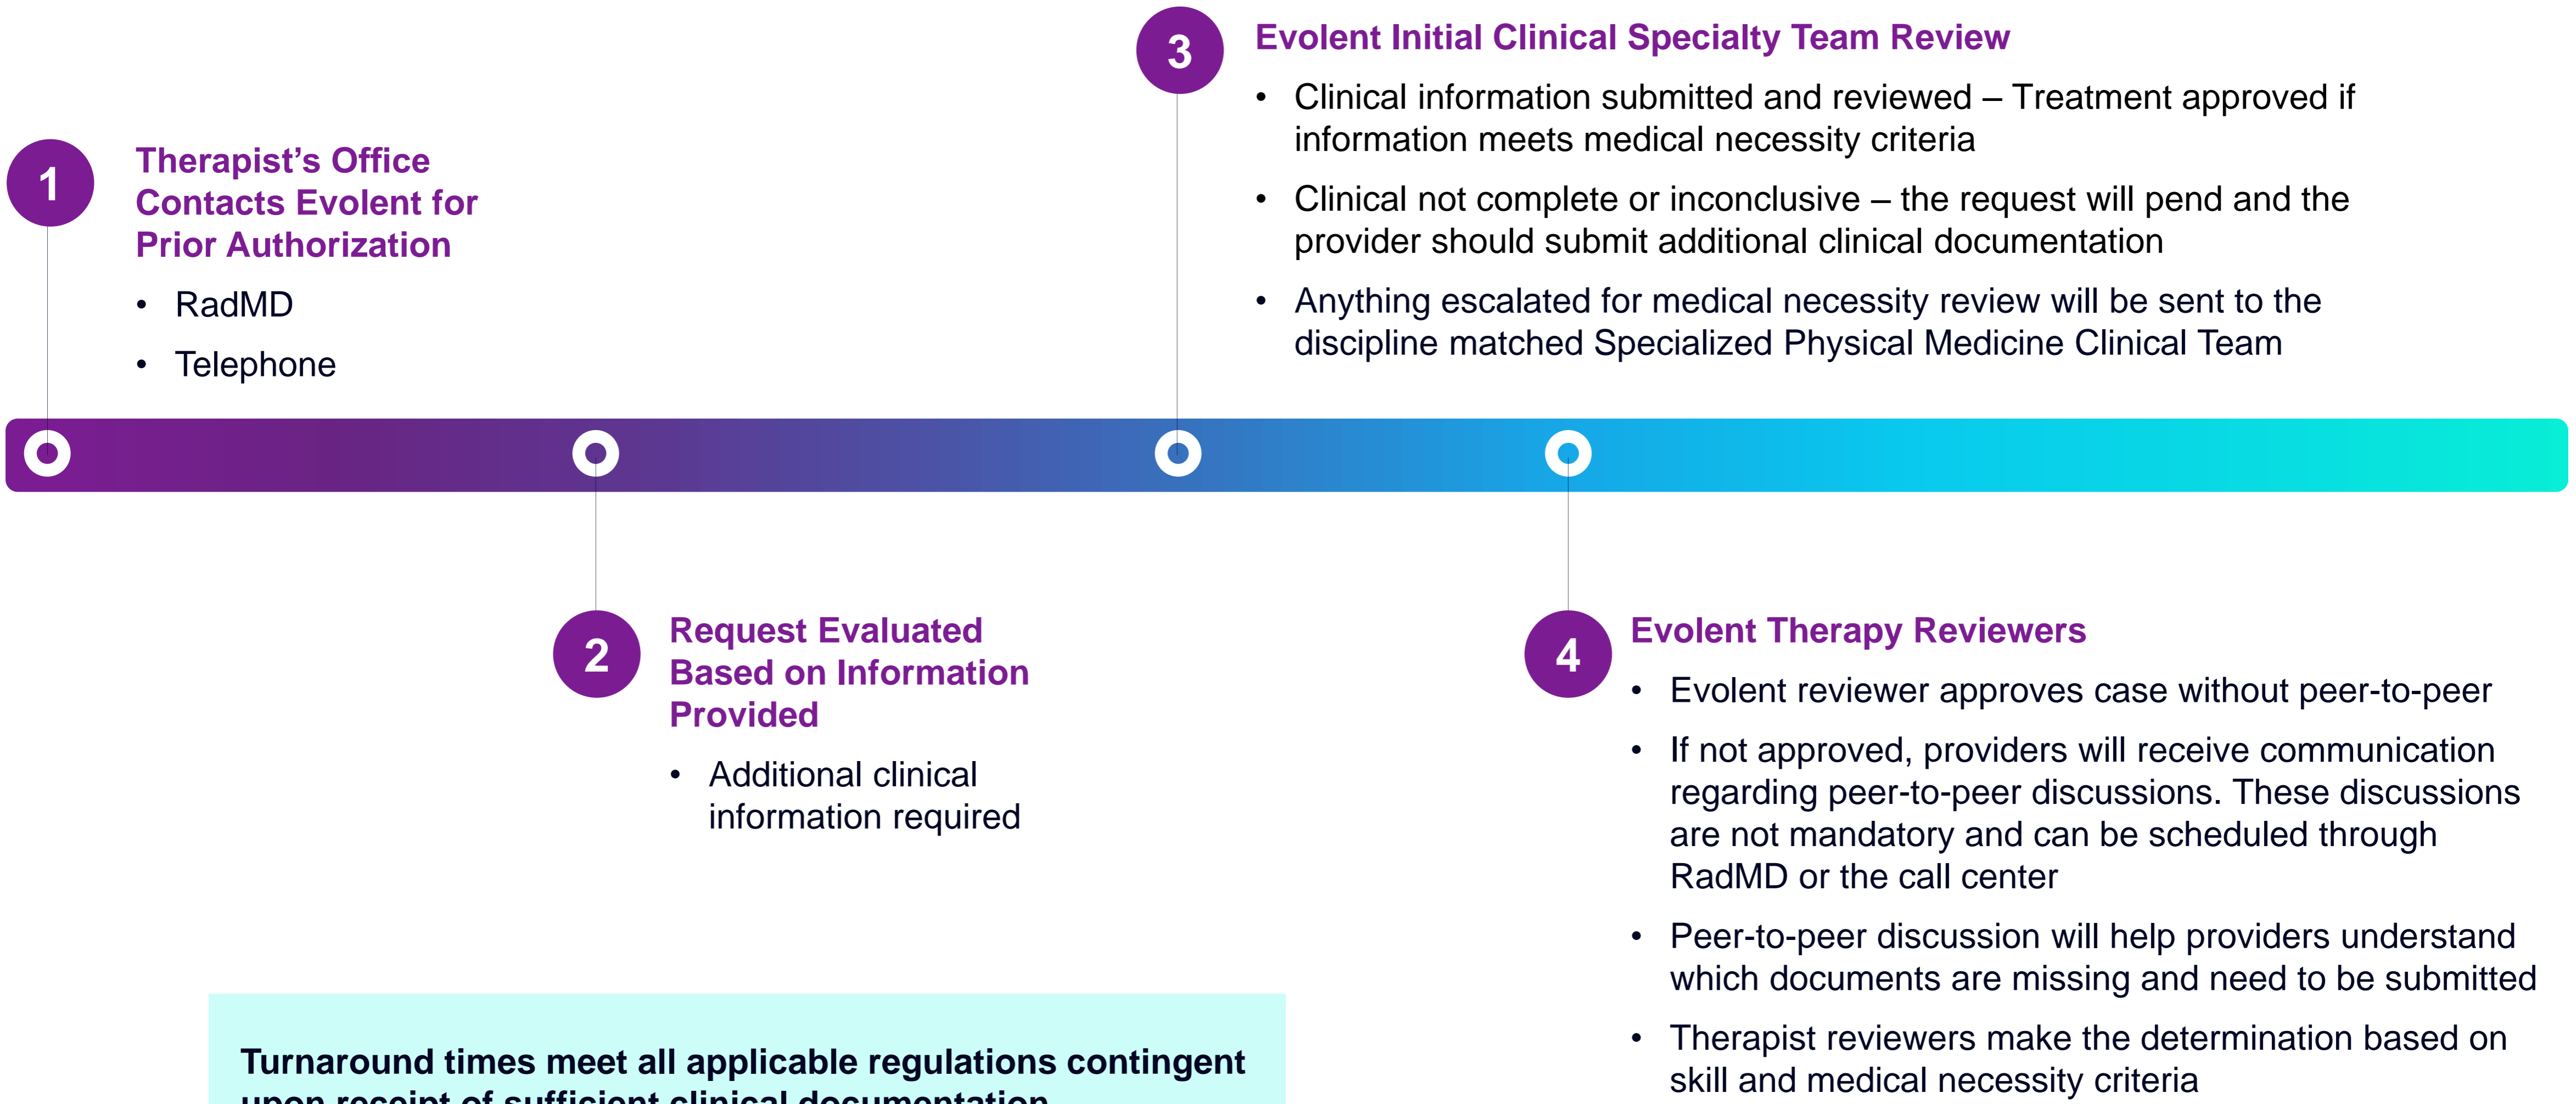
1

Therapist’s Office Contacts Evolent for Prior Authorization

• RadMD
• Telephone

3

Evolent Initial Clinical Specialty Team Review

• Clinical information submitted and reviewed – Treatment approved if information meets medical necessity criteria
• Clinical not complete or inconclusive – the request will pend and the provider should submit additional clinical documentation
• Anything escalated for medical necessity review will be sent to the discipline matched Specialized Physical Medicine Clinical Team

2

Request Evaluated Based on Information Provided

• Additional clinical information required

4

Evolent Therapy Reviewers

• Evolent reviewer approves case without peer-to-peer
• If not approved, providers will receive communication regarding peer-to-peer discussions. These discussions are not mandatory and can be scheduled through RadMD or the call center
• Peer-to-peer discussion will help providers understand which documents are missing and need to be submitted
• Therapist reviewers make the determination based on skill and medical necessity criteria

Turnaround times meet all applicable regulations contingent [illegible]